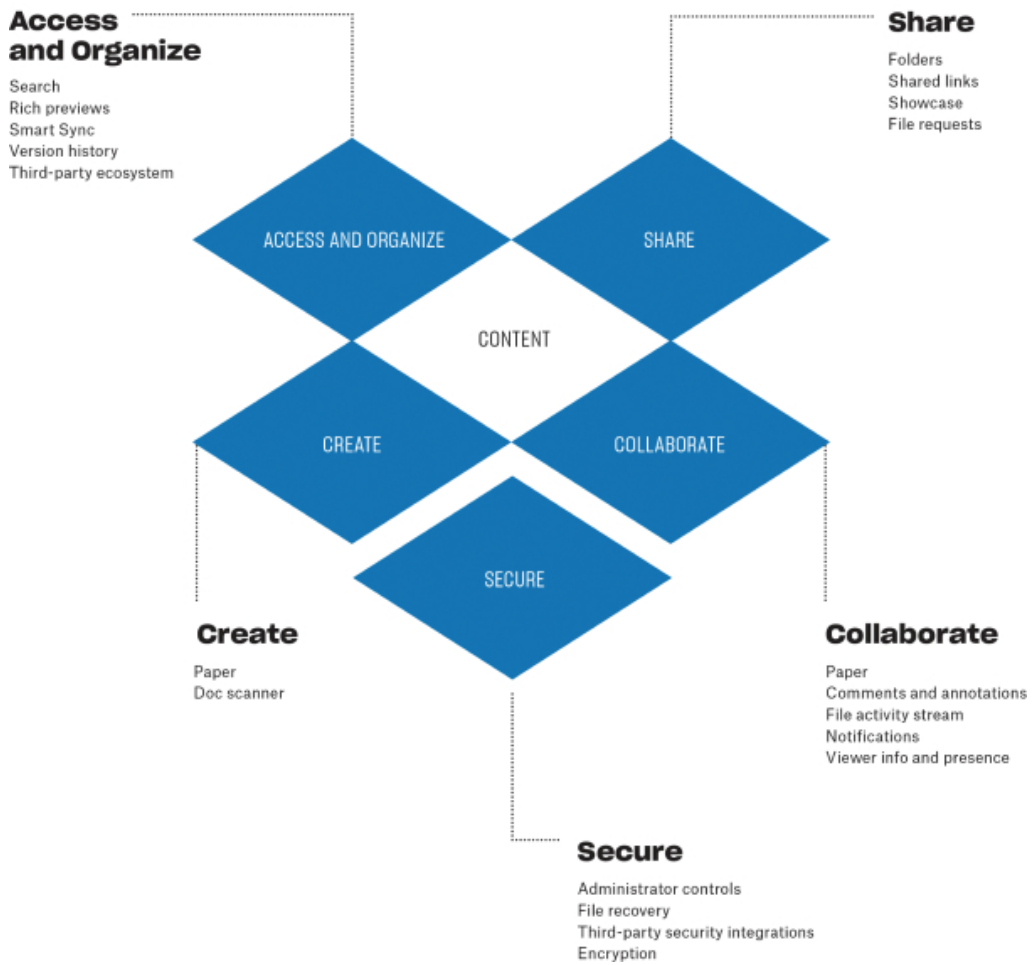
Access and Organize

Search
Rich previews
Smart Sync
Version history
Third-party ecosystem

Share

Folders
Shared links
Showcase
File requests

ACCESS AND ORGANIZE

SHARE

CONTENT

CREATE

COLLABORATE

SECURE

Create

Paper
Doc scanner

Collaborate

Paper
Comments and annotations
File activity stream
Notifications
Viewer info and presence

Secure

Administrator controls
File recovery
Third-party security integrations
Encryption